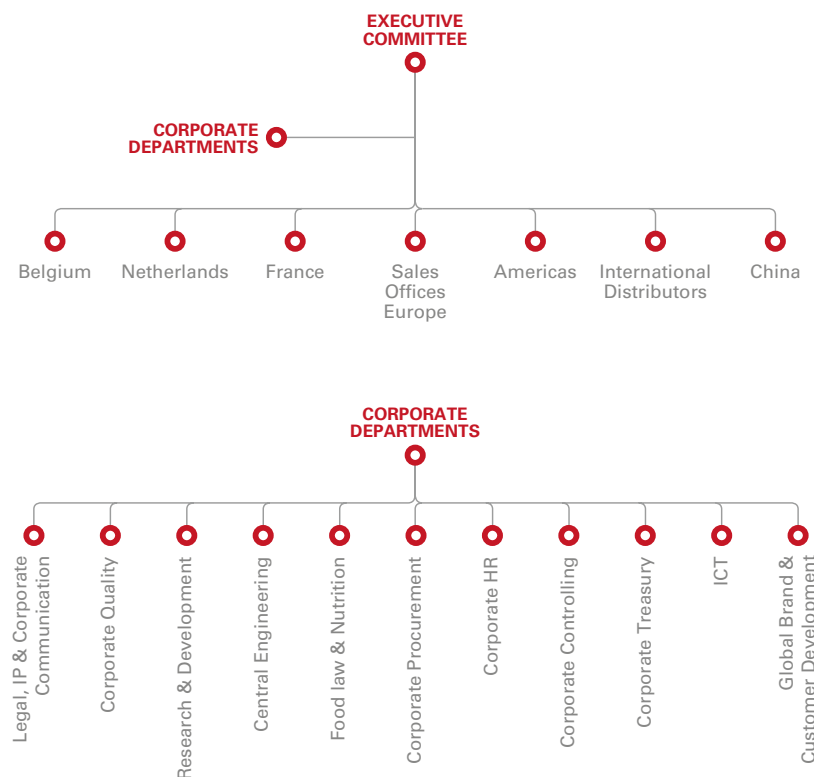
EXECUTIVE COMMITTEE

CORPORATE DEPARTMENTS

Belgium

Netherlands

France

Sales Offices Europe

Americas

International Distributors

China

CORPORATE DEPARTMENTS

Legal, IP & Corporate Communication

Corporate Quality

Research & Development

Central Engineering

Food law & Nutrition

Corporate Procurement

Corporate HR

Corporate Controlling

Corporate Treasury

ICT

Global Brand & Customer Development